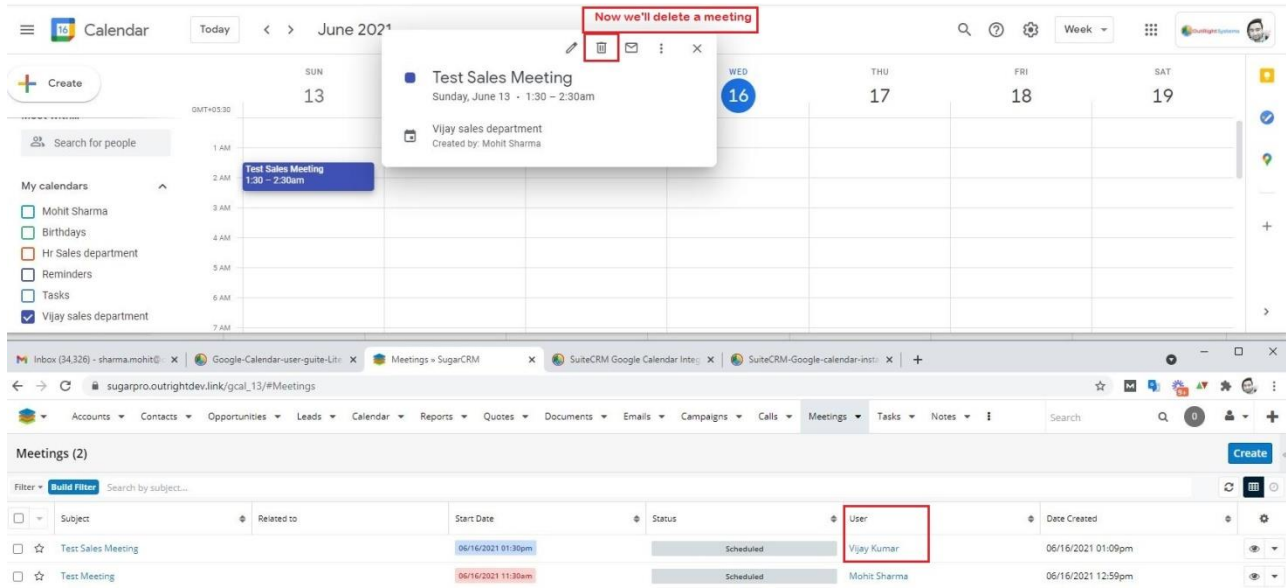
Calendar Today June 2021 Now we'll delete a meeting Q ⑦ Week

Create

Search for people

My calendars
Mohit Sharma
Birthdays
Hr Sales department
Reminders
Tasks
Vijay sales department

GMT+05:30
1 AM
2 AM
3 AM
4 AM
5 AM
6 AM
7 AM

SUN 13
WED 16
THU 17
FRI 18
SAT 19

Test Sales Meeting
1:30 – 2:30am

Test Sales Meeting
Sunday, June 13 · 1:30 – 2:30am

Vijay sales department
Created by: Mohit Sharma

Inbox (34,326) - sharma.mohit@ | Google-Calendar-user-guite-Lit | Meetings » SugarCRM | SuiteCRM Google Calendar Integ | SuiteCRM-Google-calendar-insta | +

sugarpro.outrightdev.link/gcal_13/#Meetings

Accounts Contacts Opportunities Leads Calendar Reports Quotes Documents Emails Campaigns Calls Meetings Tasks Notes Search

Meetings (2) Create

Filter Build Filter Search by subject...

| Subject | Related to | Start Date | Status | User | Date Created |
|---|---|---|---|---|---|
| Test Sales Meeting | | 06/16/2021 01:30pm | Scheduled | Vijay Kumar | 06/16/2021 01:09pm |
| Test Meeting | | 06/16/2021 11:30am | Scheduled | Mohit Sharma | 06/16/2021 12:59pm |